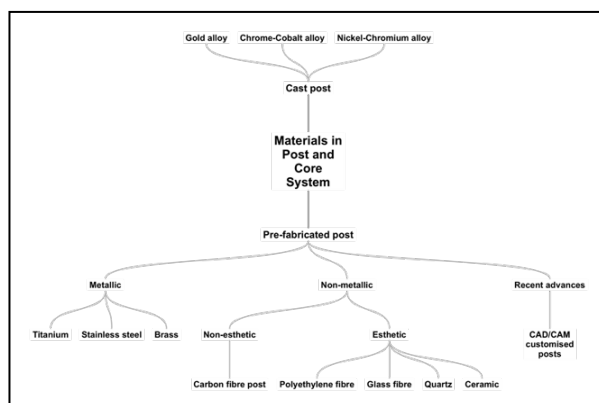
Gold alloy
Chrome-Cobalt alloy
Nickel-Chromium alloy

Cast post

Materials in Post and Core System

Pre-fabricated post

Metallic
Non-metallic
Recent advances

Titanium
Stainless steel
Brass

Non-esthetic
Esthetic

CAD/CAM customised posts

Carbon fibre post
Polyethylene fibre
Glass fibre
Quartz
Ceramic